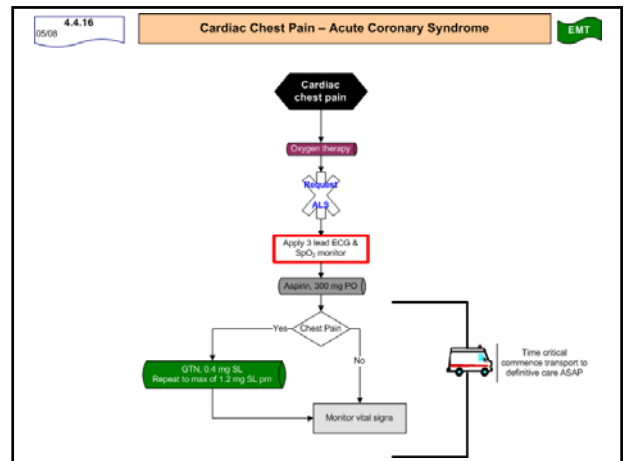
4.4.16
05/08

Cardiac Chest Pain – Acute Coronary Syndrome

EMT

Cardiac chest pain

Oxygen therapy

Request ALS

Apply 3 lead ECG & $SpO_2$ monitor

Aspirin, 300 mg PO

Chest Pain

Yes

No

GTN, 0.4 mg SL
Repeat to max of 1.2 mg SL prn

Monitor vital signs

Time critical commence transport to definitive care ASAP